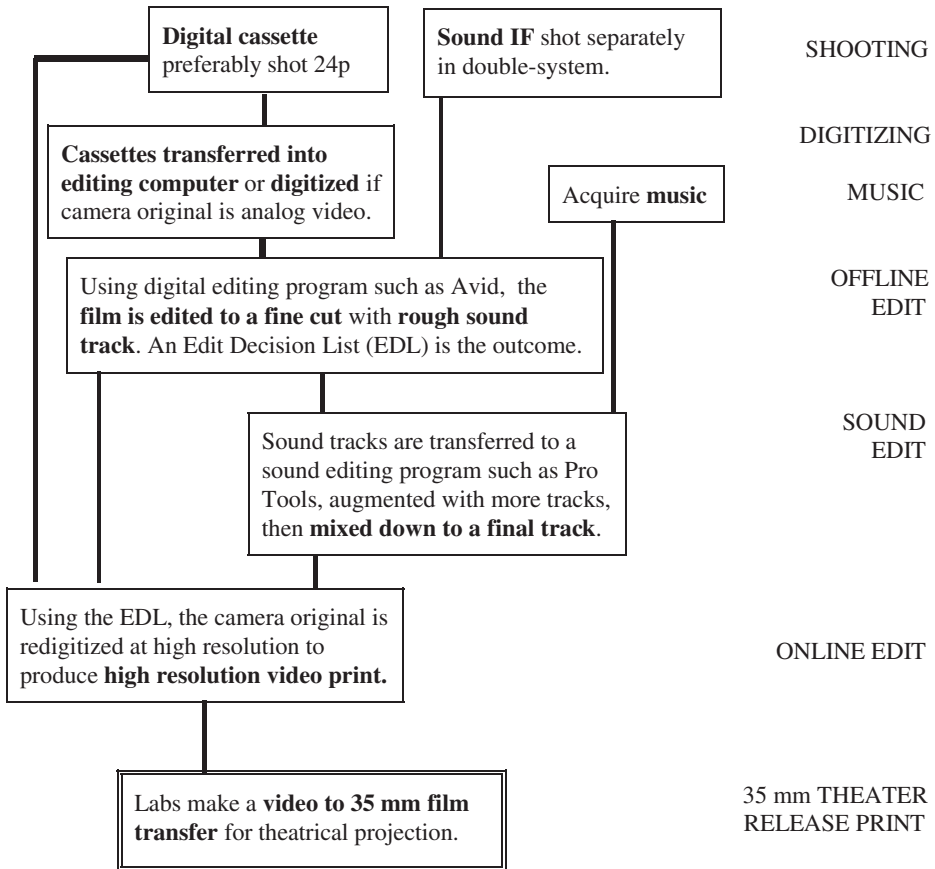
Digital cassette preferably shot 24p

Sound IF shot separately in double-system.

SHOOTING

DIGITIZING

Cassettes transferred into editing computer or digitized if camera original is analog video.

Acquire music

MUSIC

Using digital editing program such as Avid, the film is edited to a fine cut with rough sound track. An Edit Decision List (EDL) is the outcome.

OFFLINE EDIT

Sound tracks are transferred to a sound editing program such as Pro Tools, augmented with more tracks, then mixed down to a final track.

SOUND EDIT

Using the EDL, the camera original is redigitized at high resolution to produce high resolution video print.

ONLINE EDIT

Labs make a video to 35 mm film transfer for theatrical projection.

35 mm THEATER RELEASE PRINT